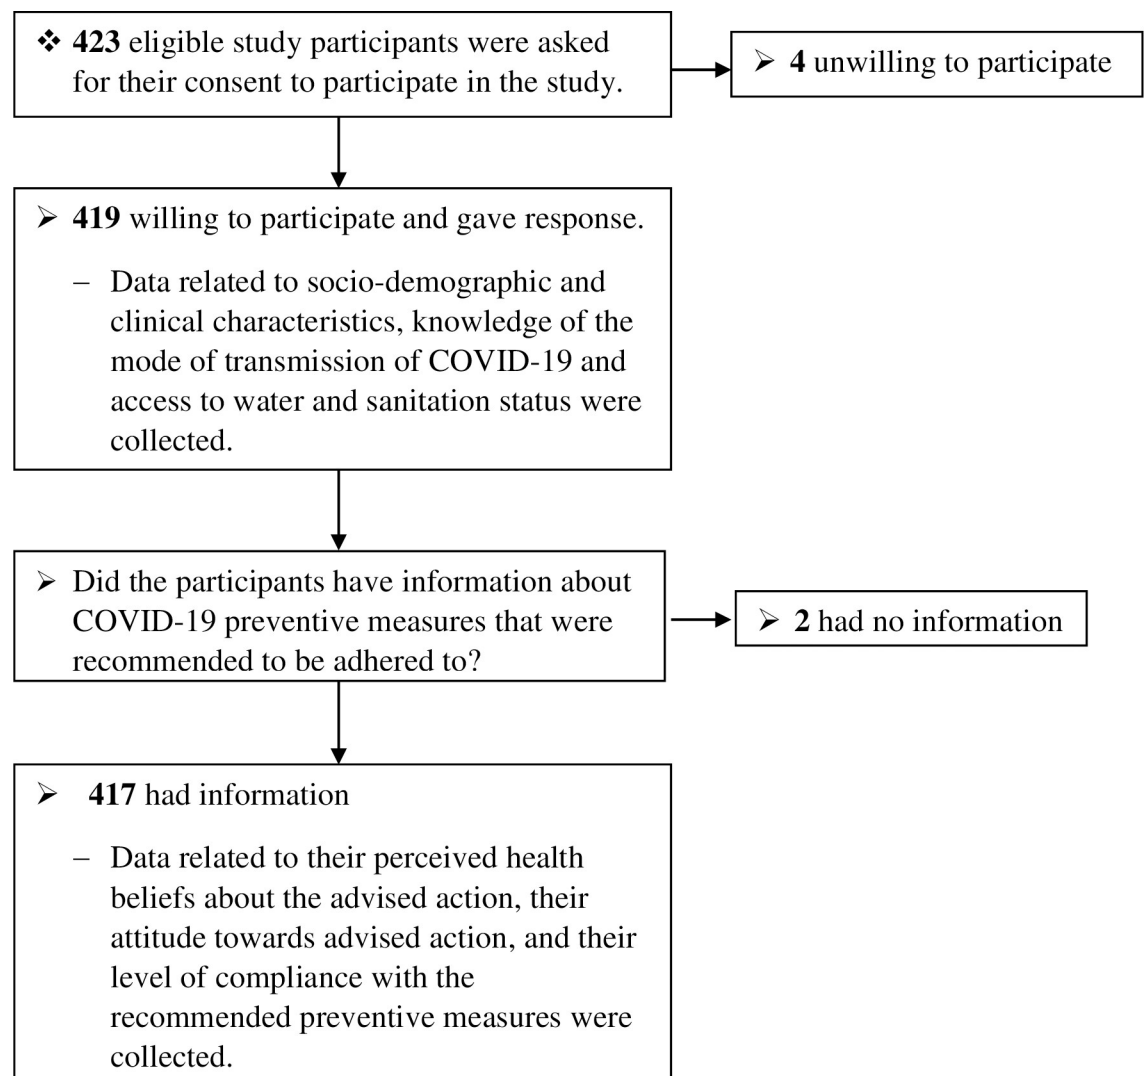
❖ **423** eligible study participants were asked for their consent to participate in the study.

➢ **4** unwilling to participate

➢ **419** willing to participate and gave response.

– Data related to socio-demographic and clinical characteristics, knowledge of the mode of transmission of COVID-19 and access to water and sanitation status were collected.

➢ Did the participants have information about COVID-19 preventive measures that were recommended to be adhered to?

➢ **2** had no information

➢ **417** had information

– Data related to their perceived health beliefs about the advised action, their attitude towards advised action, and their level of compliance with the recommended preventive measures were collected.